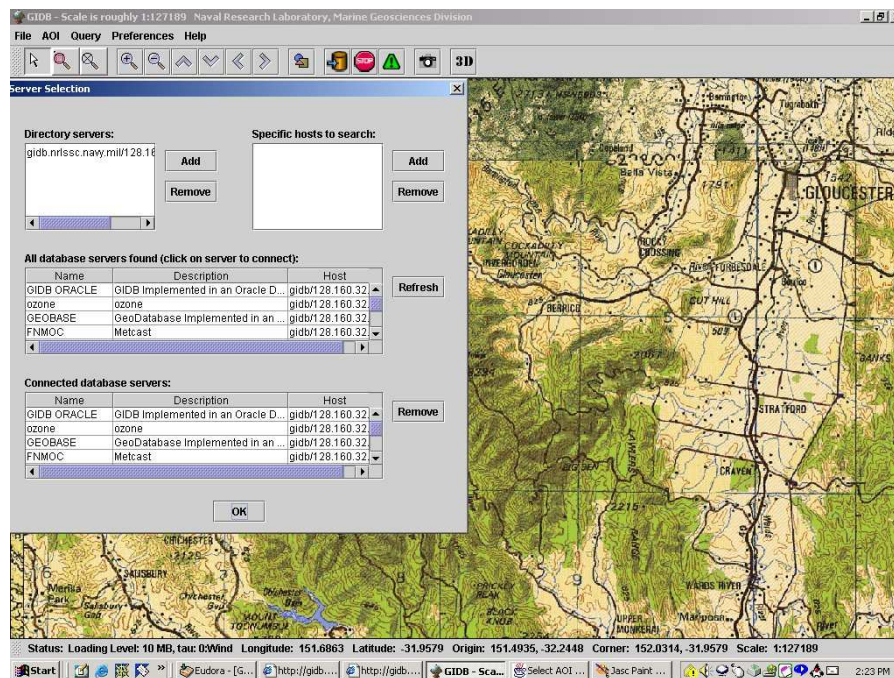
GIDB - Scale is roughly 1:127189 Naval Research Laboratory, Marine Geosciences Division

File AOI Query Preferences Help

3D

Server Selection

Directory servers:

gidb.nrlssc.navy.mil/128.16

Add

Remove

Specific hosts to search:

Add

Remove

All database servers found (click on server to connect):

| Name | Description | Host |
|---|---|---|
| GIDB ORACLE | GIDB Implemented in an Oracle D... | gidb/128.160.32 |
| ozone | ozone | gidb/128.160.32 |
| GEOBASE | GeoDatabase Implemented in an ... | gidb/128.160.32 |
| FNMOC | Metcast | gidb/128.160.32 |

Refresh

Connected database servers:

| Name | Description | Host |
|---|---|---|
| GIDB ORACLE | GIDB Implemented in an Oracle D... | gidb/128.160.32 |
| ozone | ozone | gidb/128.160.32 |
| GEOBASE | GeoDatabase Implemented in an ... | gidb/128.160.32 |
| FNMOC | Metcast | gidb/128.160.32 |

Remove

OK

Bella Vista

GLOUCESTER

ROCKY CROSSING

CUT HILL

BERRICO

STRATFORD

CRAVEN

CHICHESTER

SALISBURY

Chichester

PRICKLY BLACK

BLACK KNOB

WARDS RIVER

UPPER MONKERAI

Status: Loading Level: 10 MB, tau: 0:Wind Longitude: 151.6863 Latitude: -31.9579 Origin: 151.4935, -32.2448 Corner: 152.0314, -31.9579 Scale: 1:127189

Start | Eudora - [G... | http://gidb.... | http://gidb.... | GIDB - Sca... | Select AOI ... | Jasc Paint ... | 2:23 PM